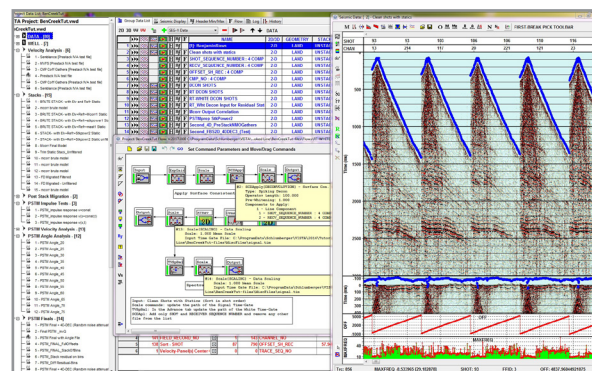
TA Project: BenCreekTut.vwd

Group Selection | Seismic Display | Header/Mix/Files | Files | Log | History

| | 2D | GEOMETRY | STACK |
|---|---|---|---|
| 32 ResignedBase | 2-D | LAND | UNSTACK |
| 2 Clean shots with statics | 2-D | LAND | UNSTACK |
| SHOT_SEQUENCE_NUMBER - 4 COMP | 2-D | LAND | UNSTACK |
| RECV_SEQUENCE_NUMBER - 4 COMP | 2-D | LAND | UNSTACK |
| OFFSET_SH_REC - 4 COMP | 2-D | LAND | UNSTACK |
| CMP_NO - 4 COMP | 2-D | LAND | UNSTACK |
| DCON SHOTS | 2-D | LAND | UNSTACK |
| DCON SHOTS | 2-D | LAND | UNSTACK |
| RT WHITE DCON SHOTS | 2-D | LAND | UNSTACK |
| RT Whi Dcon Input for Residual Stat | 2-D | LAND | UNSTACK |
| Input Output Correlation | 2-D | LAND | UNSTACK |
| P1Mpnoy SMPower2 | 2-D | LAND | UNSTACK |
| Second_40_PreStackNMOGathers | 2-D | LAND | UNSTACK |
| Second_FB265_RSFC3_[Test] | 2-D | LAND | UNSTACK |

Set Command Parameters and Move/Drag Commands

Apply Surface Consistent

FIRST-BREAK PICK TOOL BAR

SHOT
CHAN

Time (ms)

OFF

MAXFREQ

Trc: 656